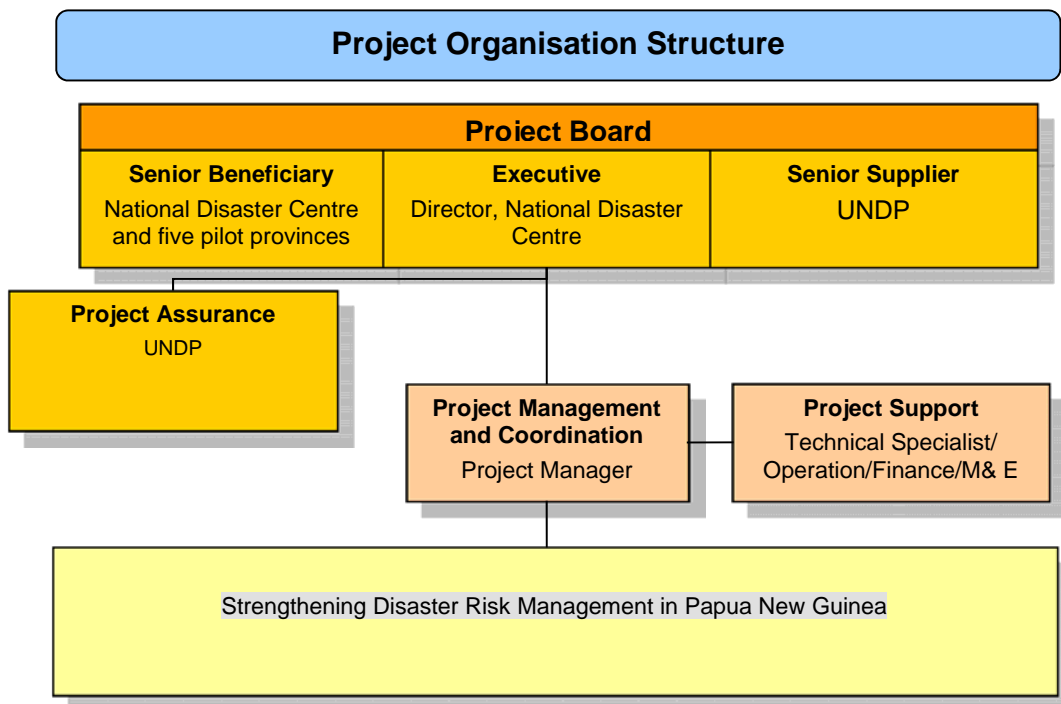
Project Organisation Structure

Project Board

Senior Beneficiary
National Disaster Centre and five pilot provinces

Executive
Director, National Disaster Centre

Senior Supplier
UNDP

Project Assurance
UNDP

Project Management and Coordination
Project Manager

Project Support
Technical Specialist/ Operation/Finance/M& E

Strengthening Disaster Risk Management in Papua New Guinea